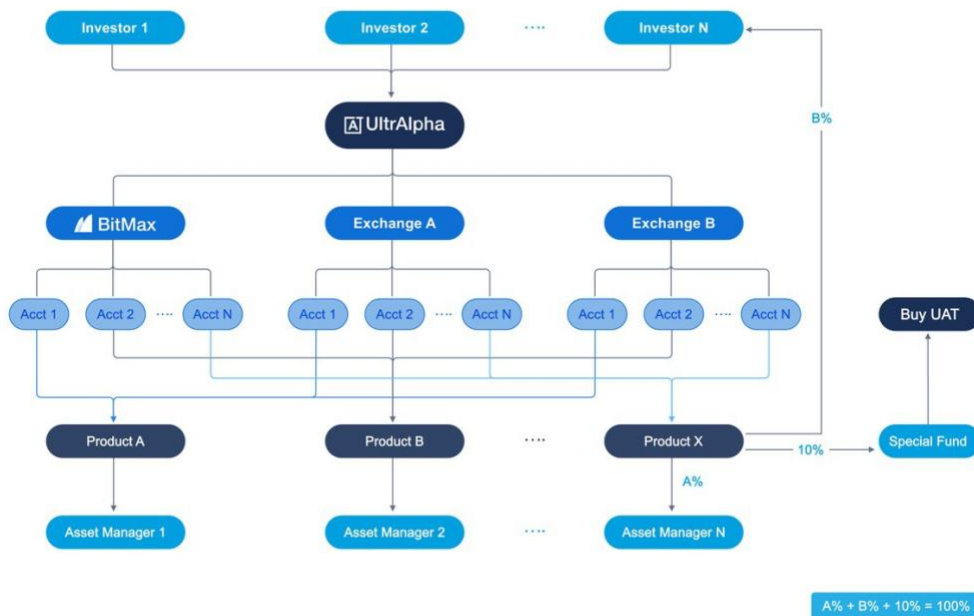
Investor 1

Investor 2

····

Investor N

UltrAlpha

B%

BitMax

Exchange A

Exchange B

Acct 1

Acct 2

····

Acct N

Acct 1

Acct 2

····

Acct N

Acct 1

Acct 2

····

Acct N

Buy UAT

Product A

Product B

····

Product X

10%

Special Fund

A%

Asset Manager 1

Asset Manager 2

····

Asset Manager N

A% + B% + 10% = 100%